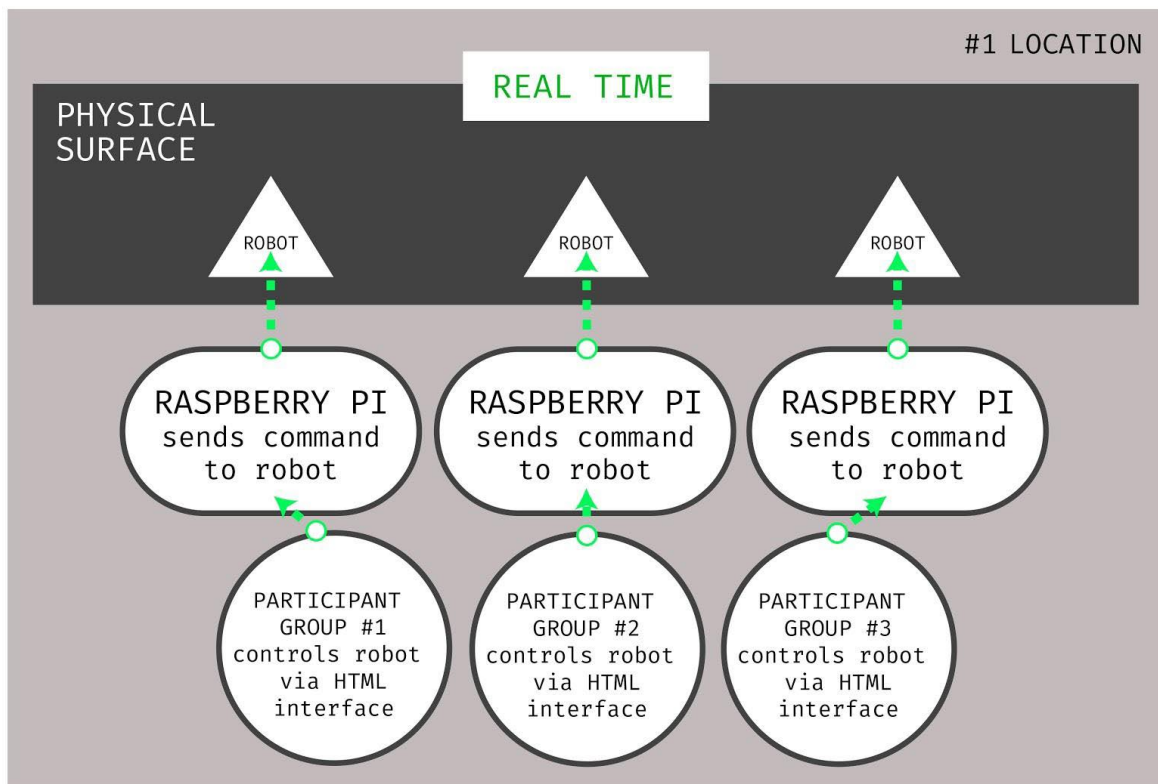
#1 LOCATION

REAL TIME

PHYSICAL SURFACE

ROBOT

ROBOT

ROBOT

RASPBERRY PI sends command to robot

RASPBERRY PI sends command to robot

RASPBERRY PI sends command to robot

PARTICIPANT GROUP #1 controls robot via HTML interface

PARTICIPANT GROUP #2 controls robot via HTML interface

PARTICIPANT GROUP #3 controls robot via HTML interface